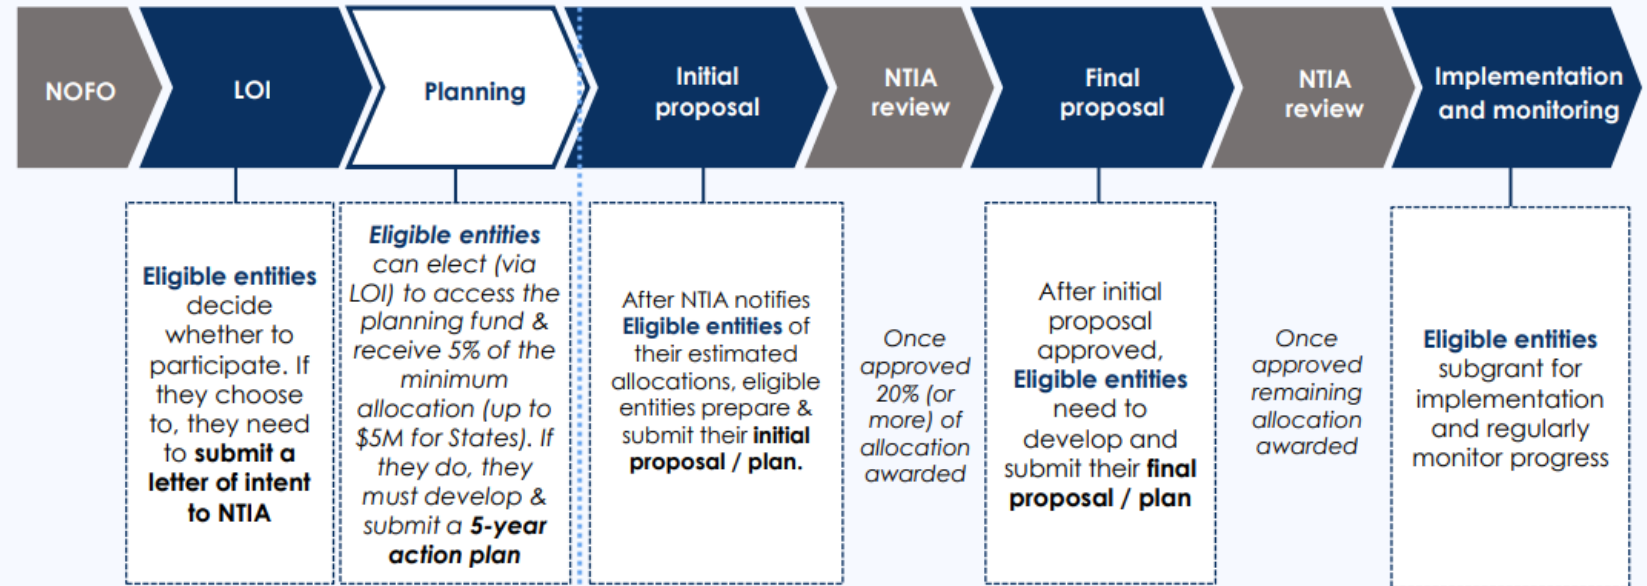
NOFO

LOI

Planning

Initial proposal

NTIA review

Final proposal

NTIA review

Implementation and monitoring

Eligible entities decide whether to participate. If they choose to, they need to submit a letter of intent to NTIA

Eligible entities can elect (via LOI) to access the planning fund & receive 5% of the minimum allocation (up to $5M for States). If they do, they must develop & submit a 5-year action plan

After NTIA notifies Eligible entities of their estimated allocations, eligible entities prepare & submit their initial proposal / plan.

Once approved 20% (or more) of allocation awarded

After initial proposal approved, Eligible entities need to develop and submit their final proposal / plan

Once approved remaining allocation awarded

Eligible entities subgrant for implementation and regularly monitor progress